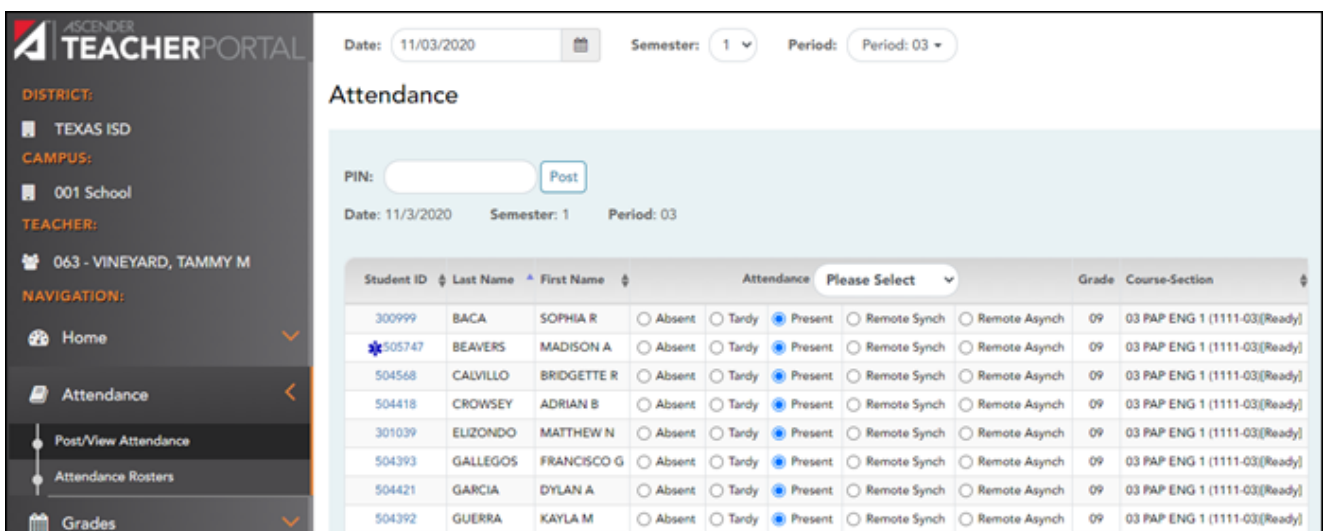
ASCENDER TEACHERPORTAL

DISTRICT:
TEXAS ISD
CAMPUS:
001 School
TEACHER:
063 - VINEYARD, TAMMY M
NAVIGATION:
Home
Attendance
Post/View Attendance
Attendance Rosters
Grades

Date: 11/03/2020 Semester: 1 Period: Period: 03

Attendance

PIN: Post

Date: 11/3/2020 Semester: 1 Period: 03

| Student ID | Last Name | First Name | Attendance Please Select | | | | | Grade | Course-Section |
|---|---|---|---|---|---|---|---|---|---|
| 300999 | BACA | SOPHIA R | Absent | Tardy | Present | Remote Synch | Remote Asynch | 09 | 03 PAP ENG 1 (1111-03)[Ready] |
| 505747 | BEAVERS | MADISON A | Absent | Tardy | Present | Remote Synch | Remote Asynch | 09 | 03 PAP ENG 1 (1111-03)[Ready] |
| 504568 | CALVILLO | BRIDGETTE R | Absent | Tardy | Present | Remote Synch | Remote Asynch | 09 | 03 PAP ENG 1 (1111-03)[Ready] |
| 504418 | CROWSEY | ADRIAN B | Absent | Tardy | Present | Remote Synch | Remote Asynch | 09 | 03 PAP ENG 1 (1111-03)[Ready] |
| 301039 | ELIZONDO | MATTHEW N | Absent | Tardy | Present | Remote Synch | Remote Asynch | 09 | 03 PAP ENG 1 (1111-03)[Ready] |
| 504393 | GALLEGOS | FRANCISCO G | Absent | Tardy | Present | Remote Synch | Remote Asynch | 09 | 03 PAP ENG 1 (1111-03)[Ready] |
| 504421 | GARCIA | DYLAN A | Absent | Tardy | Present | Remote Synch | Remote Asynch | 09 | 03 PAP ENG 1 (1111-03)[Ready] |
| 504392 | GUERRA | KAYLA M | Absent | Tardy | Present | Remote Synch | Remote Asynch | 09 | 03 PAP ENG 1 (1111-03)[Ready] |